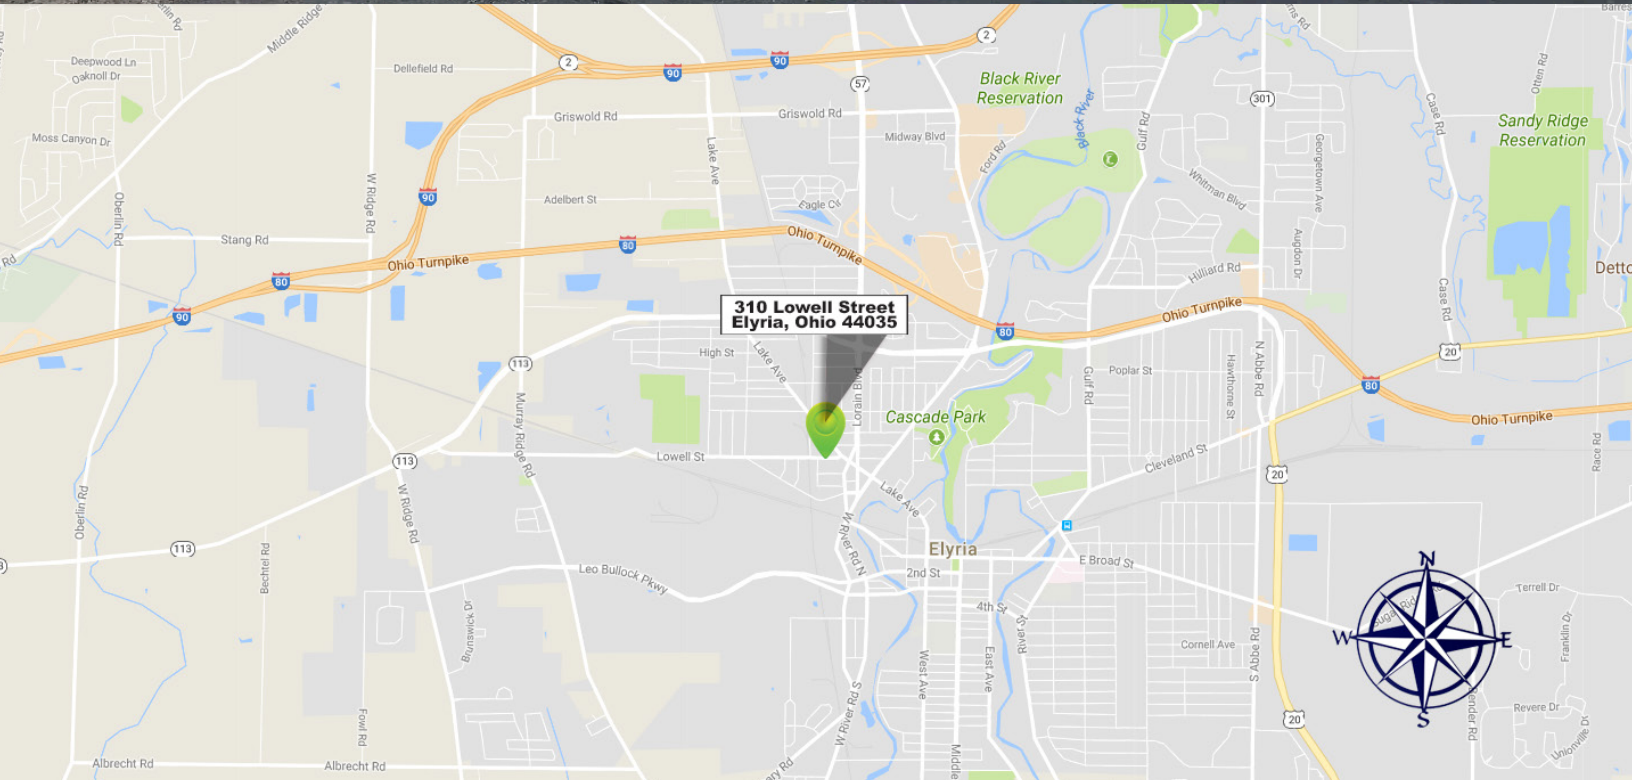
310 Lowell Street
Elyria, Ohio 44035

Middle Ridge
Deepwood Ln
Oaknoll Dr
Dellefield Rd
Moss Canyon Dr
Griswold Rd
Griswold Rd
Midway Blvd
Black River Reservation
Black River
Gulf Rd
Sandy Ridge Reservation
Otten Rd
Case Rd
Georgetown Ave
Whitman Blvd
Ford Rd
Lake Ave
Adelbert St
Eagle Ct
W Ridge Rd
Oberlin Rd
Stang Rd
Ohio Turnpike
Ohio Turnpike
Ohio Turnpike
Ohio Turnpike
Hilliard Rd
Augdon Dr
Detto
Case Rd
High St
Lake Ave
Lorain Blvd
Poplar St
Hawthorne St
N Abbe Rd
Gulf Rd
Cascade Park
Lowell St
Murray Ridge Rd
W Ridge Rd
Oberlin Rd
Cleveland St
Lake Ave
Race Rd
Elyria
E Broad St
2nd St
W River Rd N
Leo Bullock Pkwy
Bechtel Rd
Brunswick Dr
4th St
River St
Cornell Ave
S Abbe Rd
Terrell Dr
Franklin Dr
Revere Dr
Unionville Dr
West Ave
East Ave
Middle
W River Rd S
Fowl Rd
Albrecht Rd
Albrecht Rd
N
S
E
W
2
90
90
57
2
301
90
80
80
90
113
113
113
80
20
80
20
20